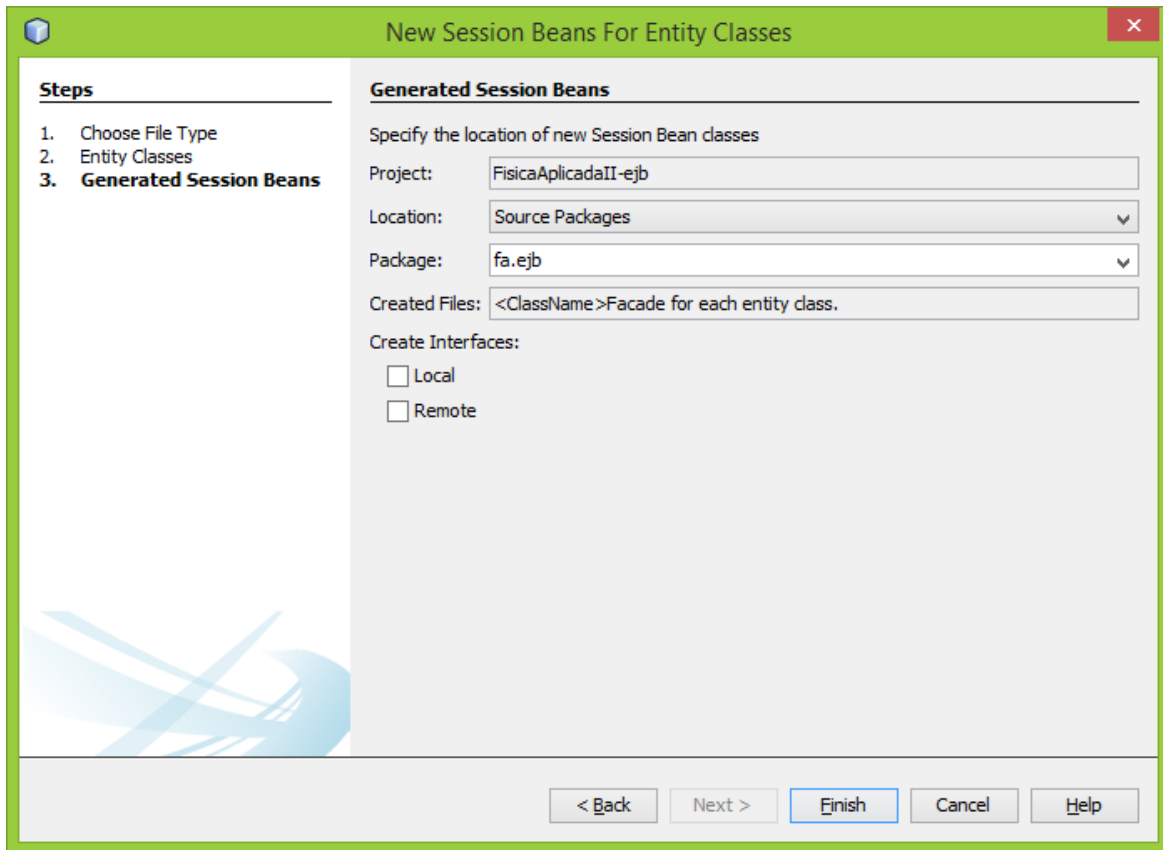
New Session Beans For Entity Classes

Steps

1. Choose File Type
2. Entity Classes
3. Generated Session Beans

Generated Session Beans

Specify the location of new Session Bean classes

Project: FisicaAplicadaII-ejb

Location: Source Packages

Package: fa.ejb

Created Files: <ClassName>Facade for each entity class.

Create Interfaces:

Local

Remote

< Back
Next >
Finish
Cancel
Help